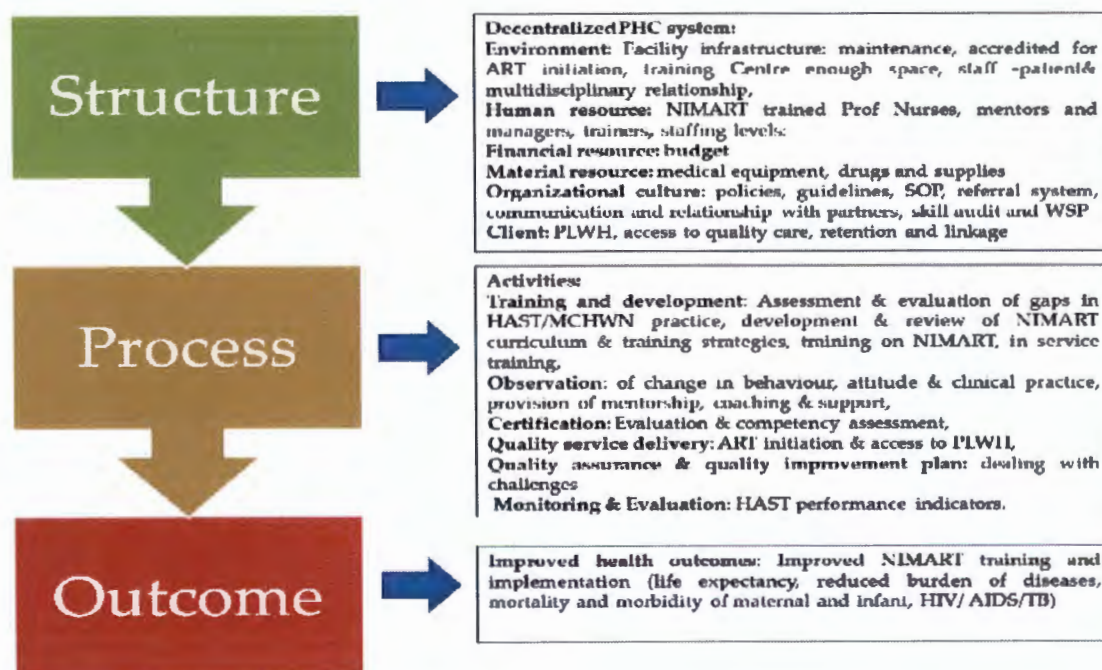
Structure

Process

Outcome

DecentralizedPHC system:
Environment: Facility infrastructure: maintenance, accredited for ART initiation, training Centre enough space, staff -patient& multidisciplinary relationship,
Human resource: NIMART trained Prof Nurses, mentors and managers, trainers, staffing levels:
Financial resource: budget
Material resource: medical equipment, drugs and supplies
Organizational culture: policies, guidelines, SOP, referral system, communicution and relationship with partners, skill audit and WSP
Client: PLWH, access to quality care, retention and linkage

Activities:
Training and development: Assessment & evaluation of gaps in HAST/MCHWN practice, development & review of NIMART curriculum & training strategies, training on NIMART, in service training,
Observation: of change in behaviour, attitude & clinical practice, provision of mentorship, coaching & support,
Certification: Evaluation & competency assessment,
Quality service delivery: ART initiation & access to PLWH,
Quality assurance & quality improvement plan: dealing with challenges
Monitoring & Evaluation: HAST performance indicators.

Improved health outcomes: Improved NIMART training and implementation (life expectancy, reduced burden of diseases, mortality and morbidity of maternal and infant, HIV/AIDS/TB)